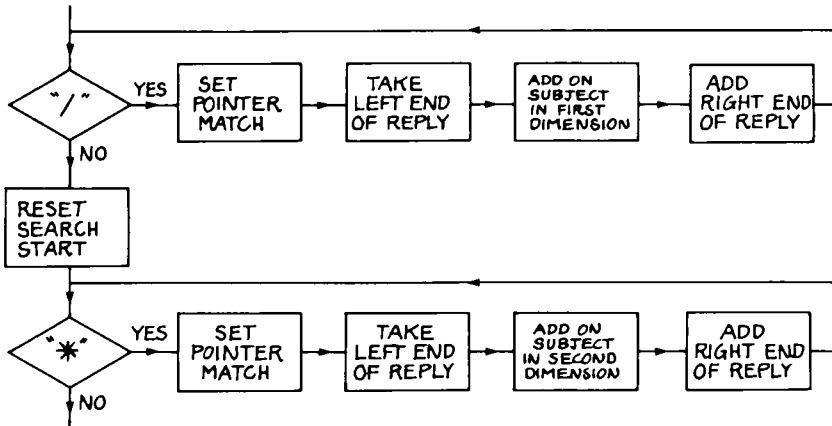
"/"

YES

SET POINTER MATCH

TAKE LEFT END OF REPLY

ADD ON SUBJECT IN FIRST DIMENSION

ADD RIGHT END OF REPLY

NO

RESET SEARCH START

"*"

YES

SET POINTER MATCH

TAKE LEFT END OF REPLY

ADD ON SUBJECT IN SECOND DIMENSION

ADD RIGHT END OF REPLY

NO